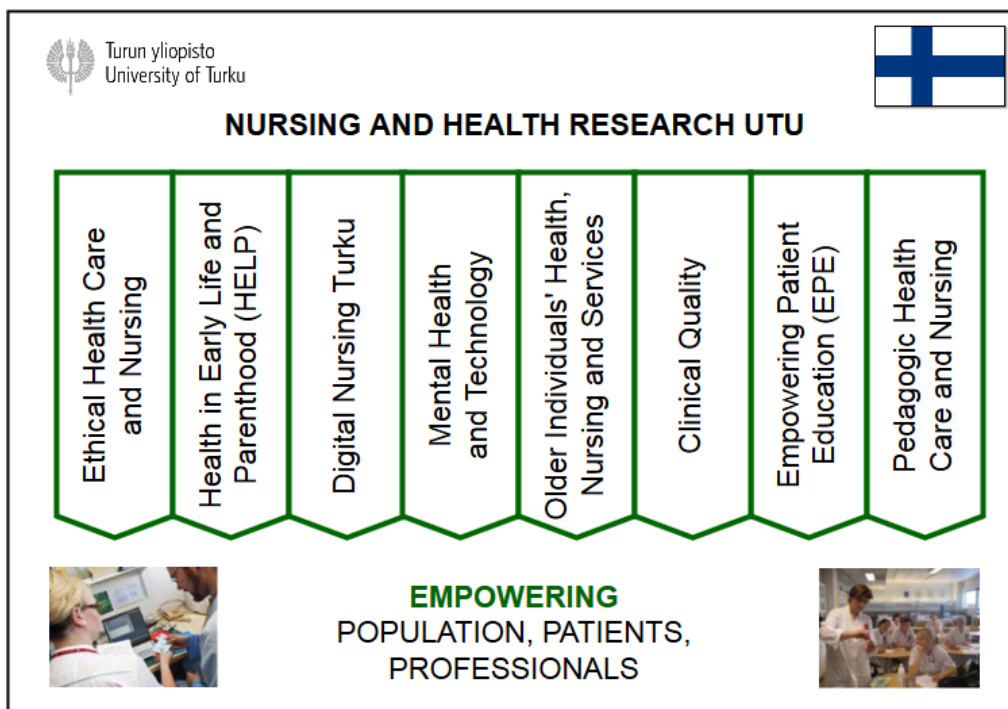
Turun yliopisto
University of Turku

NURSING AND HEALTH RESEARCH UTU

Ethical Health Care and Nursing

Health in Early Life and Parenthood (HELP)

Digital Nursing Turku

Mental Health and Technology

Older Individuals' Health, Nursing and Services

Clinical Quality

Empowering Patient Education (EPE)

Pedagogic Health Care and Nursing

EMPOWERING
POPULATION, PATIENTS, PROFESSIONALS